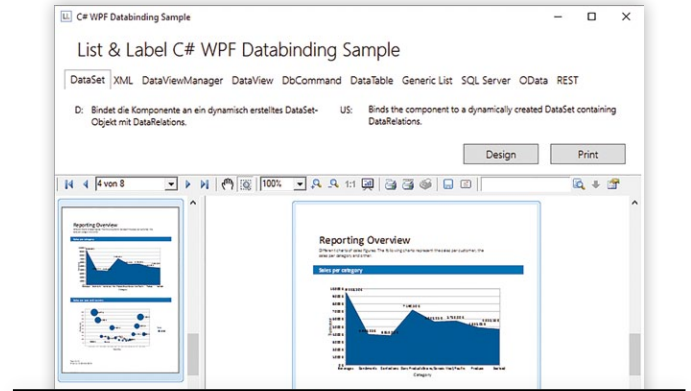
C# WPF Databinding Sample

List & Label C# WPF Databinding Sample

DataSet XML DataViewManager DataView DbCommand DataTable Generic List SQL Server OData REST

D: Bindet die Komponente an ein dynamisch erstelltes DataSet-Objekt mit DataRelations.

US: Binds the component to a dynamically created DataSet containing DataRelations.

Design Print

4 von 8

100%

1:1

Reporting Overview

Reporting Overview

Different charts of sales figures. The following charts represent the sales per customer, the sales per category and similar.

Sales per category

Category